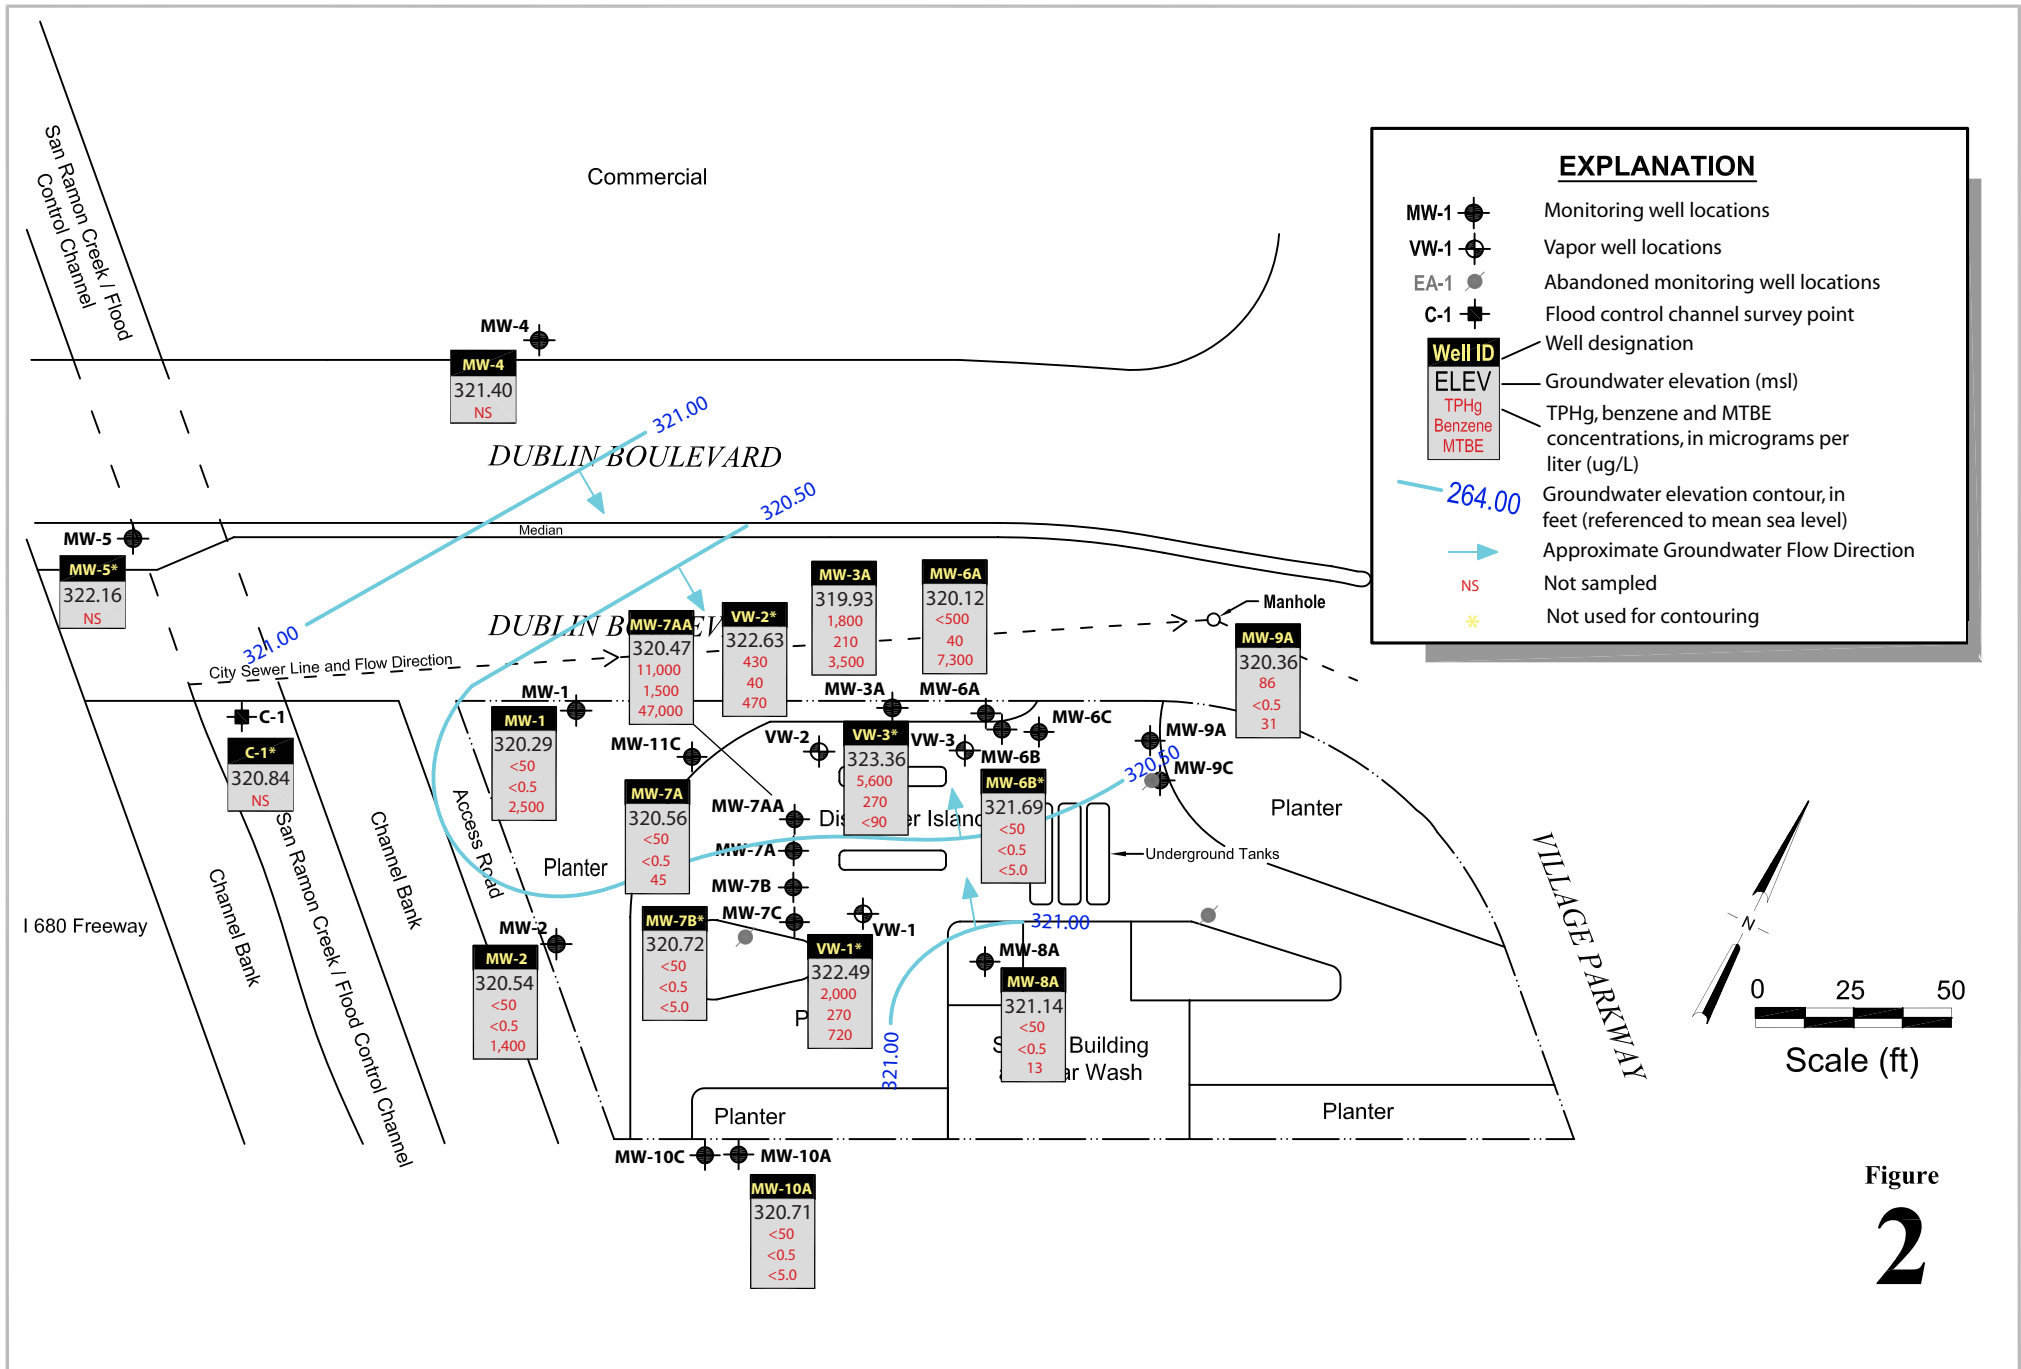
San Ramon Creek / Flood Control Channel

Commercial

MW-4
MW-4
321.40
NS

321.00

DUBLIN BOULEVARD

320.50

Median

MW-5
MW-5*
322.16
NS

321.00

City Sewer Line and Flow Direction

DUBLIN B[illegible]EV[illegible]

MW-7AA
320.47
11,000
1,500
47,000

VW-2*
322.63
430
40
470

MW-3A
319.93
1,800
210
3,500

MW-6A
320.12
<500
40
7,300

Manhole

MW-9A
320.36
86
<0.5
31

MW-1
MW-1
320.29
<50
<0.5
2,500

C-1
C-1*
320.84
NS

MW-11C
MW-3A
MW-6A
MW-6C
VW-2
VW-3*
323.36
5,600
270
<90
VW-3
MW-6B
MW-6B*
321.69
<50
<0.5
<5.0
MW-9A
MW-9C
320.50

MW-7A
320.56
<50
<0.5
45

MW-7AA
MW-7A
MW-7B
MW-7C
Dis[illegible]r Island

Planter
Underground Tanks
Planter

Access Road

I 680 Freeway
Channel Bank
San Ramon Creek / Flood Control Channel
Channel Bank

MW-2
MW-2
320.54
<50
<0.5
1,400

MW-7B*
320.72
<50
<0.5
<5.0

VW-1*
322.49
2,000
270
720

VW-1
321.00
MW-8A
MW-8A
321.14
<50
<0.5
13

321.00

S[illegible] Building
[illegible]r Wash

P

VILLAGE PARKWAY

Planter
Planter

MW-10C
MW-10A
MW-10A
320.71
<50
<0.5
<5.0

EXPLANATION
MW-1 Monitoring well locations
VW-1 Vapor well locations
EA-1 Abandoned monitoring well locations
C-1 Flood control channel survey point
Well ID Well designation
ELEV Groundwater elevation (msl)
TPHg Benzene MTBE TPHg, benzene and MTBE concentrations, in micrograms per liter (ug/L)
264.00 Groundwater elevation contour, in feet (referenced to mean sea level)
Approximate Groundwater Flow Direction
NS Not sampled
* Not used for contouring

N
0 25 50
Scale (ft)

Figure
2